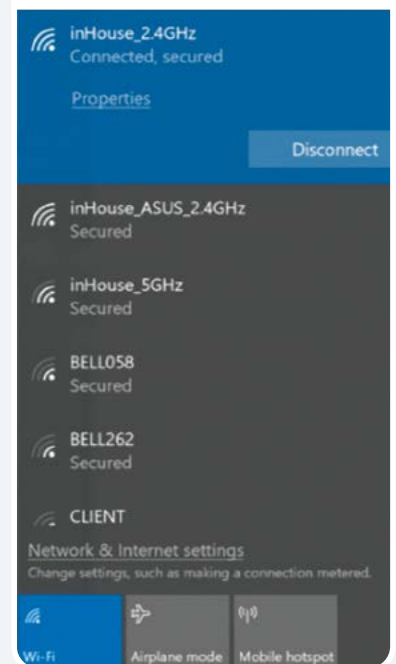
inHouse_2.4GHz
Connected, secured

Properties

Disconnect

inHouse_ASUS_2.4GHz
Secured

inHouse_5GHz
Secured

BELL058
Secured

BELL262
Secured

CLIENT

Network & Internet settings
Change settings, such as making a connection metered.

Wi-Fi

Airplane mode

Mobile hotspot